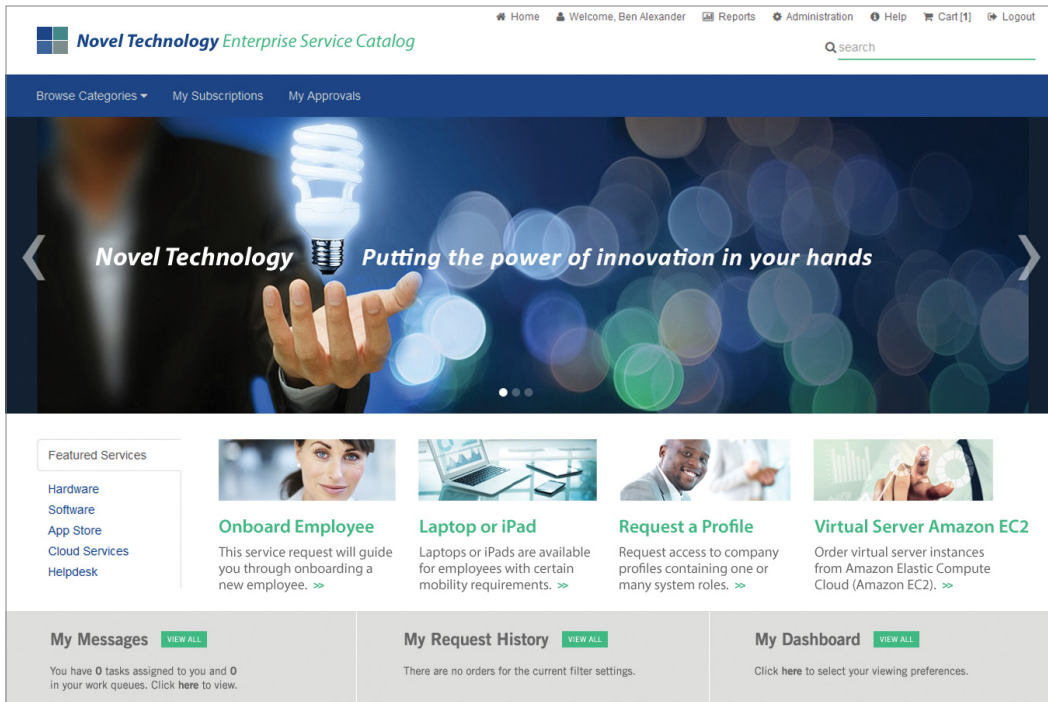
Home Welcome, Ben Alexander Reports Administration Help Cart [1] Logout

Novel Technology Enterprise Service Catalog

search

Browse Categories My Subscriptions My Approvals

Novel Technology Putting the power of innovation in your hands

Featured Services

Hardware
Software
App Store
Cloud Services
Helpdesk

Onboard Employee
This service request will guide you through onboarding a new employee. >>

Laptop or iPad
Laptops or iPads are available for employees with certain mobility requirements. >>

Request a Profile
Request access to company profiles containing one or many system roles. >>

Virtual Server Amazon EC2
Order virtual server instances from Amazon Elastic Compute Cloud (Amazon EC2). >>

My Messages VIEW ALL
You have 0 tasks assigned to you and 0 in your work queues. Click here to view.

My Request History VIEW ALL
There are no orders for the current filter settings.

My Dashboard VIEW ALL
Click here to select your viewing preferences.